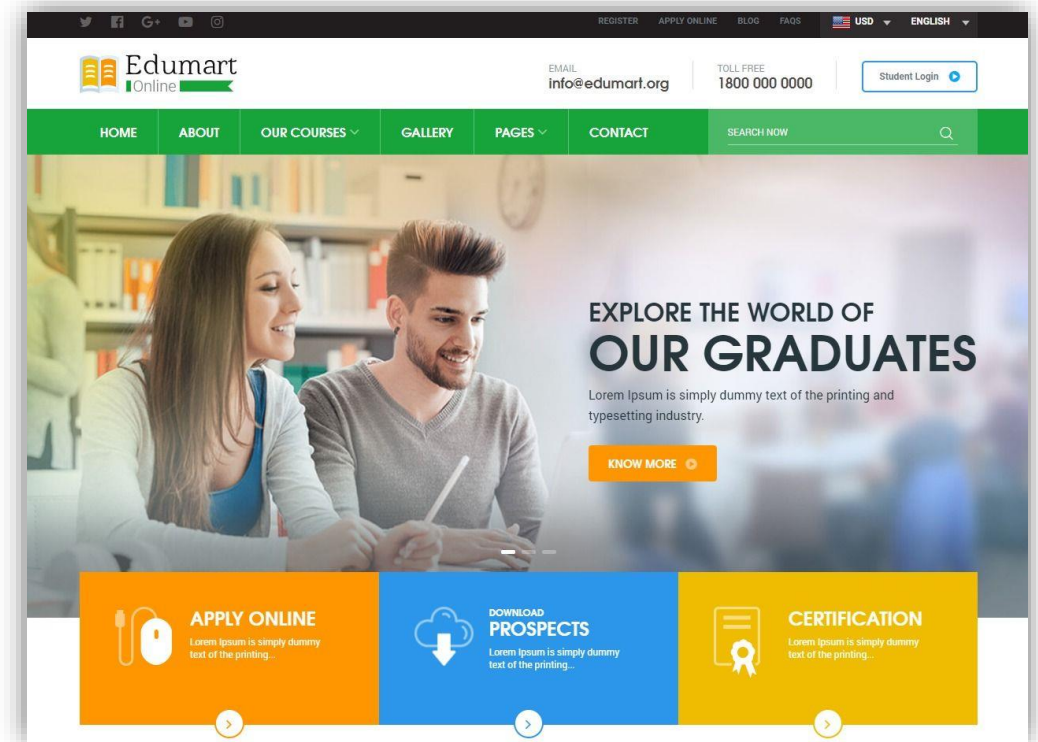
REGISTER APPLY ONLINE BLOG FAQS USD ENGLISH

Edumart Online

EMAIL
info@edumart.org

TOLL FREE
1800 000 0000

Student Login

HOME ABOUT OUR COURSES GALLERY PAGES CONTACT SEARCH NOW

EXPLORE THE WORLD OF
OUR GRADUATES

Lorem Ipsum is simply dummy text of the printing and typesetting industry.

KNOW MORE

APPLY ONLINE
Lorem Ipsum is simply dummy text of the printing...

DOWNLOAD
PROSPECTS
Lorem Ipsum is simply dummy text of the printing...

CERTIFICATION
Lorem Ipsum is simply dummy text of the printing...